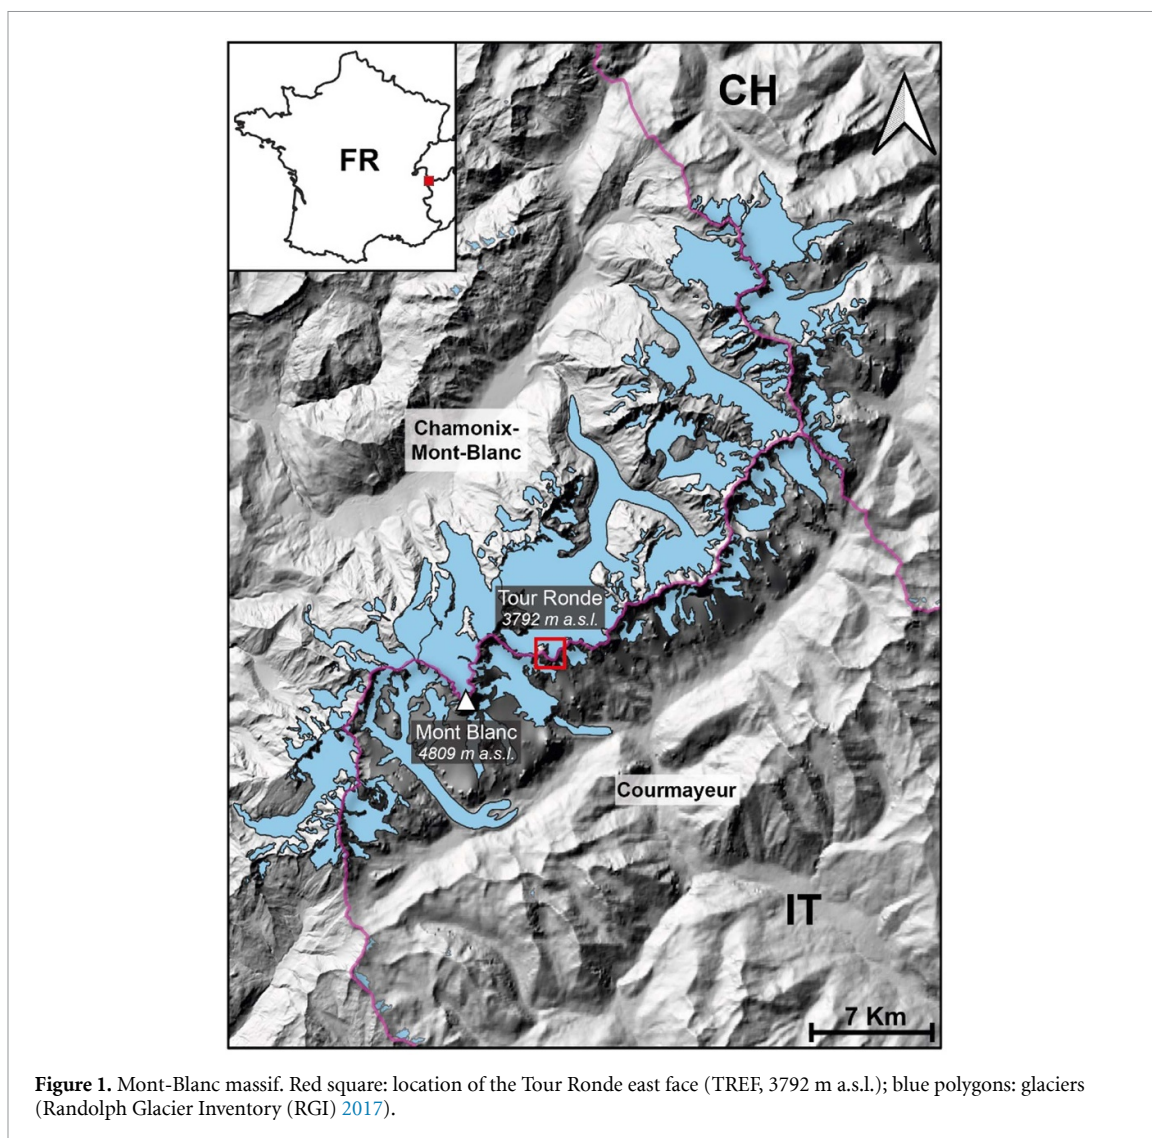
FR

CH

Chamonix-Mont-Blanc

Tour Ronde
3792 m a.s.l.

Mont Blanc
4809 m a.s.l.

Courmayeur

IT

7 Km

**Figure 1.** Mont-Blanc massif. Red square: location of the Tour Ronde east face (TREF, 3792 m a.s.l.); blue polygons: glaciers (Randolph Glacier Inventory (RGI) 2017).